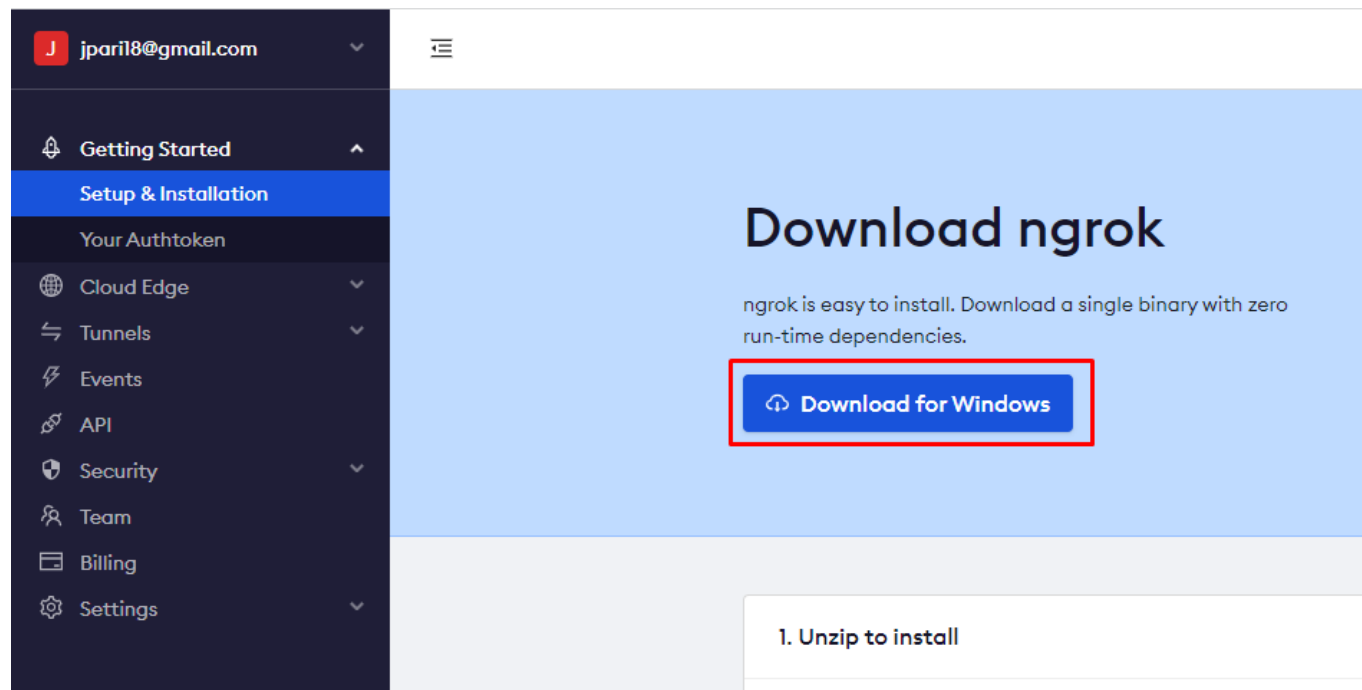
J jpari18@gmail.com

Getting Started
Setup & Installation
Your Authtoken
Cloud Edge
Tunnels
Events
API
Security
Team
Billing
Settings

Download ngrok

ngrok is easy to install. Download a single binary with zero run-time dependencies.

Download for Windows

1. Unzip to install